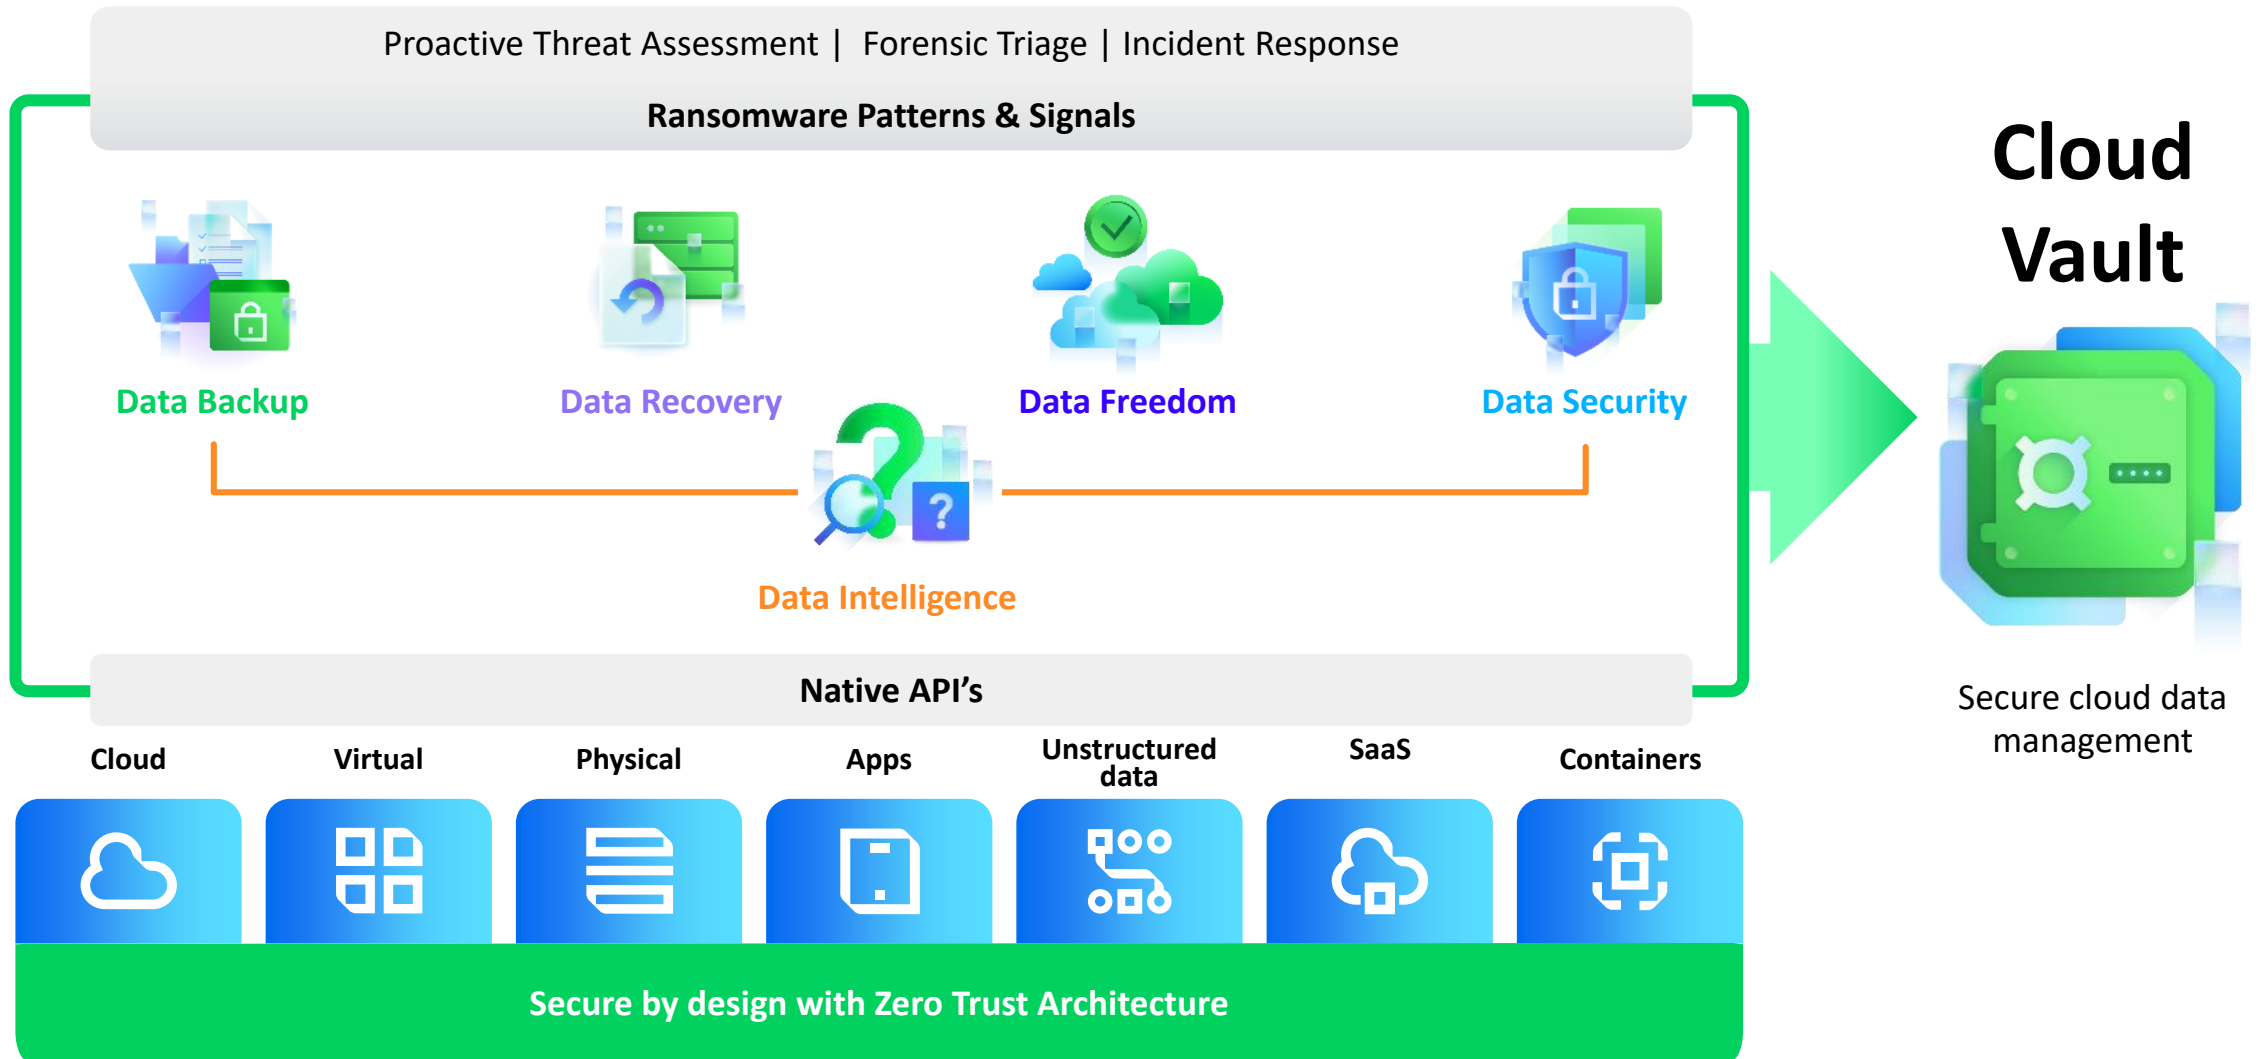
Proactive Threat Assessment | Forensic Triage | Incident Response

Ransomware Patterns & Signals

Data Backup

Data Recovery

Data Freedom

Data Security

Data Intelligence

Native API's

Cloud

Virtual

Physical

Apps

Unstructured data

SaaS

Containers

Secure by design with Zero Trust Architecture

Cloud Vault

Secure cloud data management